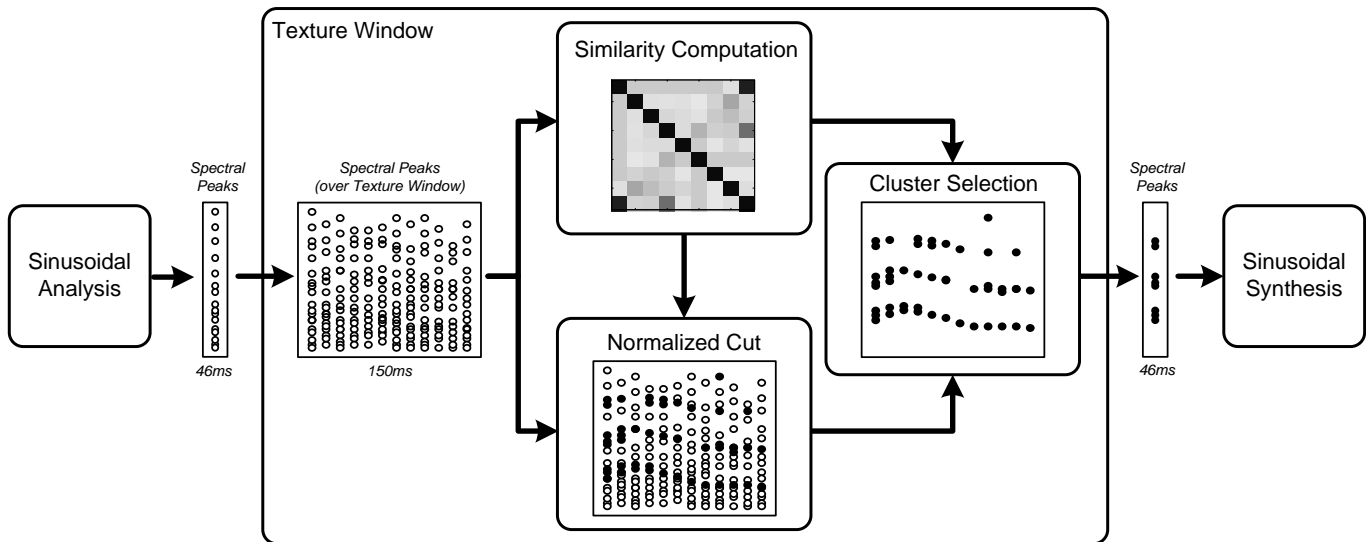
Texture Window

Similarity Computation

Spectral Peaks

Spectral Peaks (over Texture Window)

Cluster Selection

Spectral Peaks

Sinusoidal Analysis

Sinusoidal Synthesis

46ms

150ms

46ms

Normalized Cut